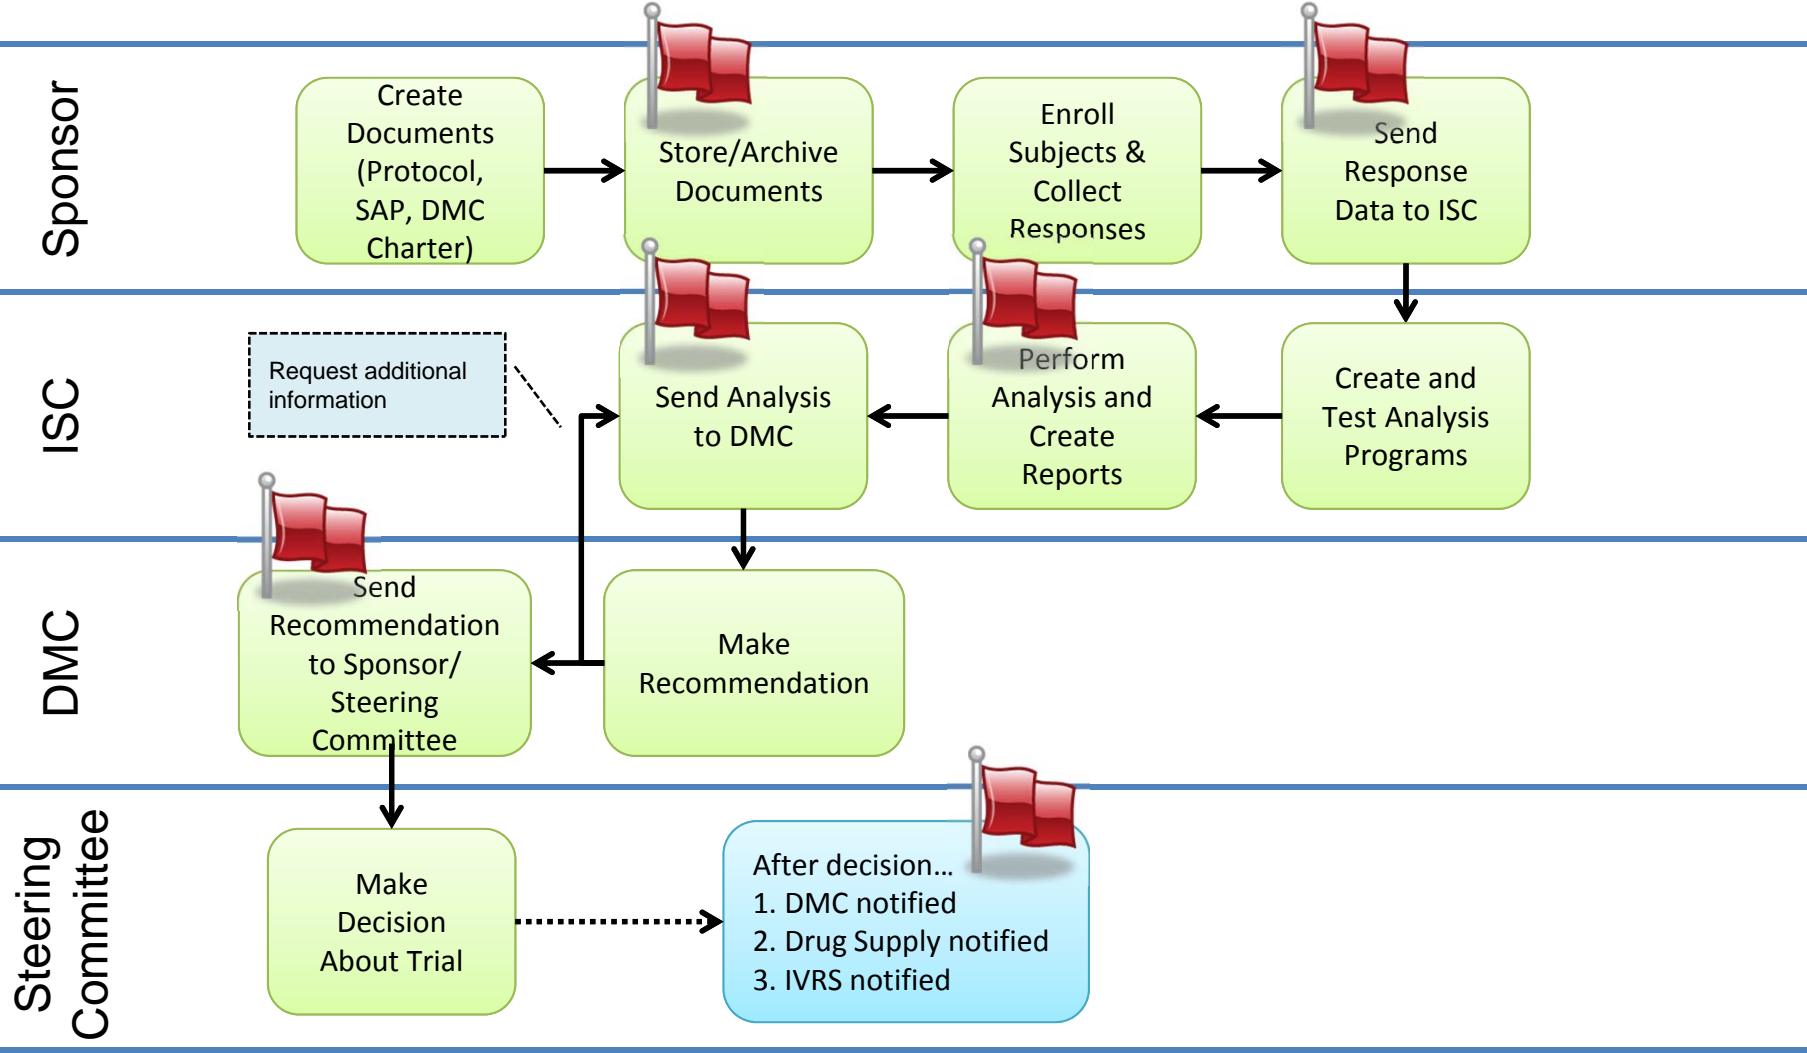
Sponsor

Create Documents (Protocol, SAP, DMC Charter)

Store/Archive Documents

Enroll Subjects & Collect Responses

Send Response Data to ISC

ISC

Request additional information

Send Analysis to DMC

Perform Analysis and Create Reports

Create and Test Analysis Programs

DMC

Send Recommendation to Sponsor/ Steering Committee

Make Recommendation

Steering Committee

Make Decision About Trial

After decision…
1. DMC notified
2. Drug Supply notified
3. IVRS notified